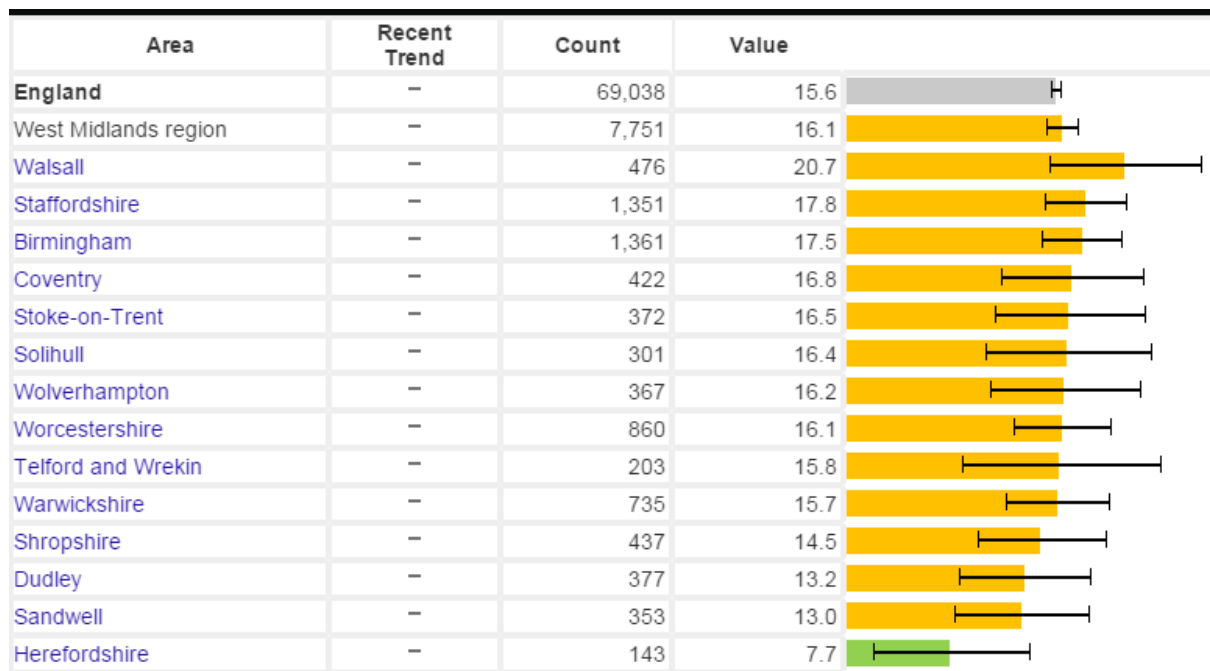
| Area | Recent Trend | Count | Value |
|---|---|---|---|
| England | – | 69,038 | 15.6 |
| West Midlands region | – | 7,751 | 16.1 |
| Walsall | – | 476 | 20.7 |
| Staffordshire | – | 1,351 | 17.8 |
| Birmingham | – | 1,361 | 17.5 |
| Coventry | – | 422 | 16.8 |
| Stoke-on-Trent | – | 372 | 16.5 |
| Solihull | – | 301 | 16.4 |
| Wolverhampton | – | 367 | 16.2 |
| Worcestershire | – | 860 | 16.1 |
| Telford and Wrekin | – | 203 | 15.8 |
| Warwickshire | – | 735 | 15.7 |
| Shropshire | – | 437 | 14.5 |
| Dudley | – | 377 | 13.2 |
| Sandwell | – | 353 | 13.0 |
| Herefordshire | – | 143 | 7.7 |